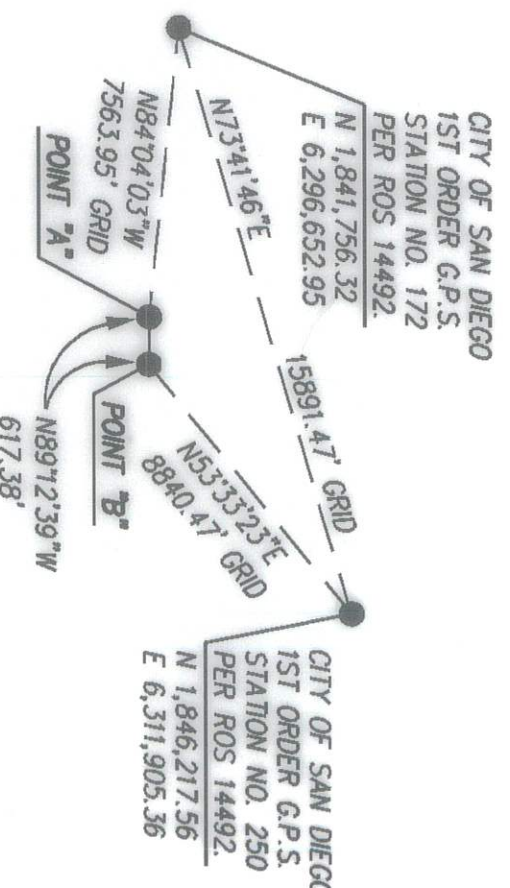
CITY OF SAN DIEGO
1ST ORDER G.P.S.
STATION NO. 172
PER ROS 14492.
N 1,841,756.32
E 6,296,652.95

N73°41'46"E

15891.47' GRID

N84°04'03"W
7563.95' GRID

POINT "A"

POINT "B"

N53°33'23"E
8840.47' GRID

N89°12'39"W
617.38'

CITY OF SAN DIEGO
1ST ORDER G.P.S.
STATION NO. 250
PER ROS 14492.
N 1,846,217.56
E 6,311,905.36